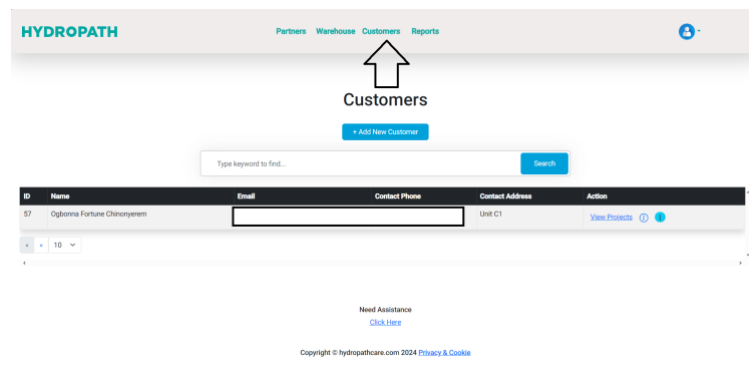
HYDROPATH

Partners Warehouse Customers Reports

Customers

+ Add New Customer

Type keyword to find...

Search

| ID | Name | Email | Contact Phone | Contact Address | Action |
|---|---|---|---|---|---|
| 57 | Ogbonna Fortune Chinonyerem | | | Unit C1 | View Projects |

« ‹ 10

Need Assistance

Click Here

Copyright © hydropathcare.com 2024 Privacy & Cookie